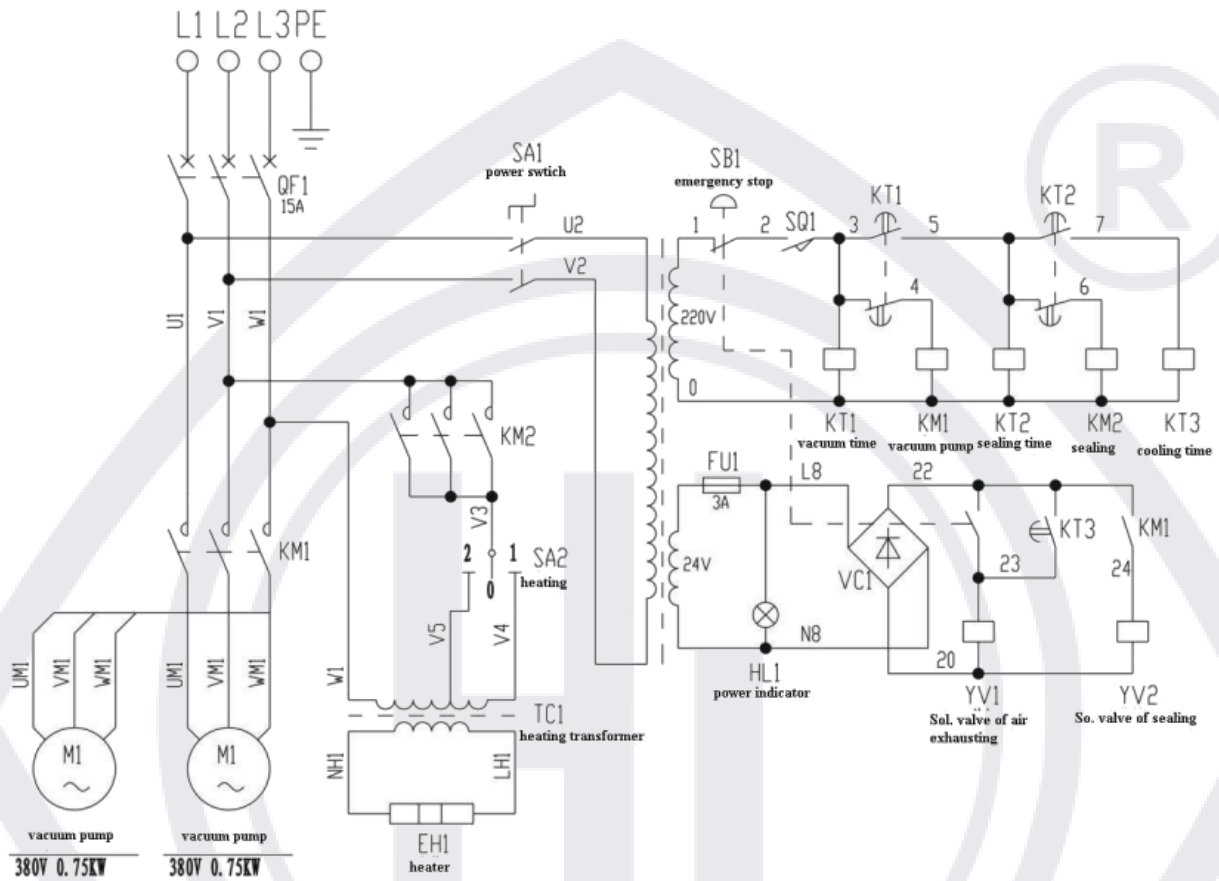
L1 L2 L3 PE

QF1
15A

SA1
power swtich

U2
V2

SB1
emergency stop

1 2 SQ1 3 KT1 5 KT2 7
4 6

220V
0

KT1
vacuum time
KM1
vacuum pump
KT2
sealing time
KM2
sealing
KT3
cooling time

U1 V1 W1

KM2

V3
2 1 SA2
0
heating

FU1
3A
L8
22
KT3
KM1
23
24
24V
VC1
N8
20

HL1
power indicator

YV1
Sol. valve of air exhausting

YV2
So. valve of sealing

KM1

V5 V4
W1

TC1
heating transformer

UM1 VM1 WM1
UM1 VM1 WM1

M1
~
M1
~

NH1 LH1

EH1
heater

vacuum pump
380V 0.75KW
vacuum pump
380V 0.75KW